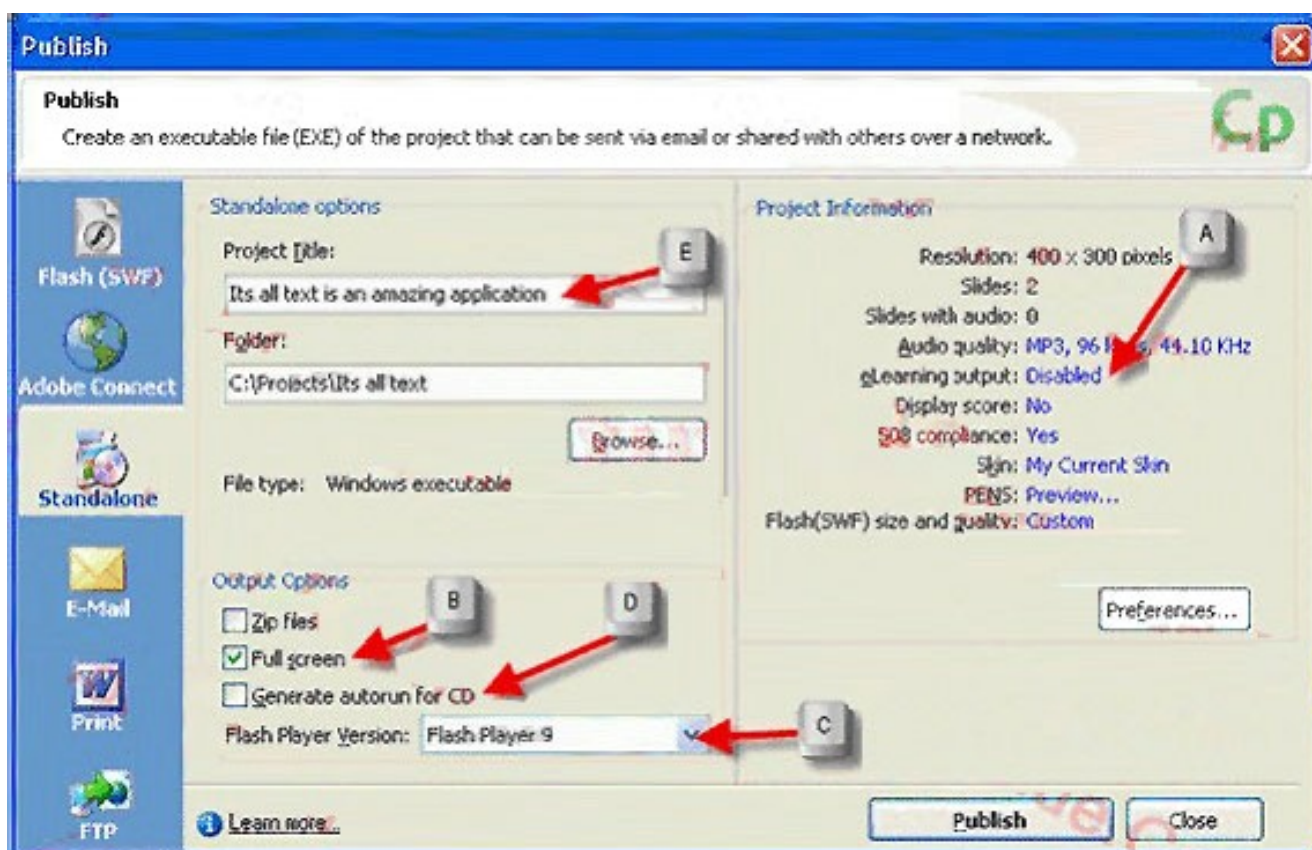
Publish

Publish

Create an executable file (EXE) of the project that can be sent via email or shared with others over a network.

Cp

Flash (SWF)

Adobe Connect

Standalone

E-Mail

Print

FTP

Standalone options

Project Title:

E

Its all text is an amazing application

Folder:

C:\Projects\Its all text

Browse...

File type: Windows executable

Output Options

B

D

Zip files

Full screen

Generate autorun for CD

Flash Player Version: Flash Player 9

C

Project Information

A

Resolution: 400 x 300 pixels

Slides: 2

Slides with audio: 0

Audio quality: MP3, 96 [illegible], 44.10 KHz

eLearning output: Disabled

Display score: No

508 compliance: Yes

Skin: My Current Skin

PENS: Preview...

Flash(SWF) size and quality: Custom

Preferences...

Learn more...

Publish

Close